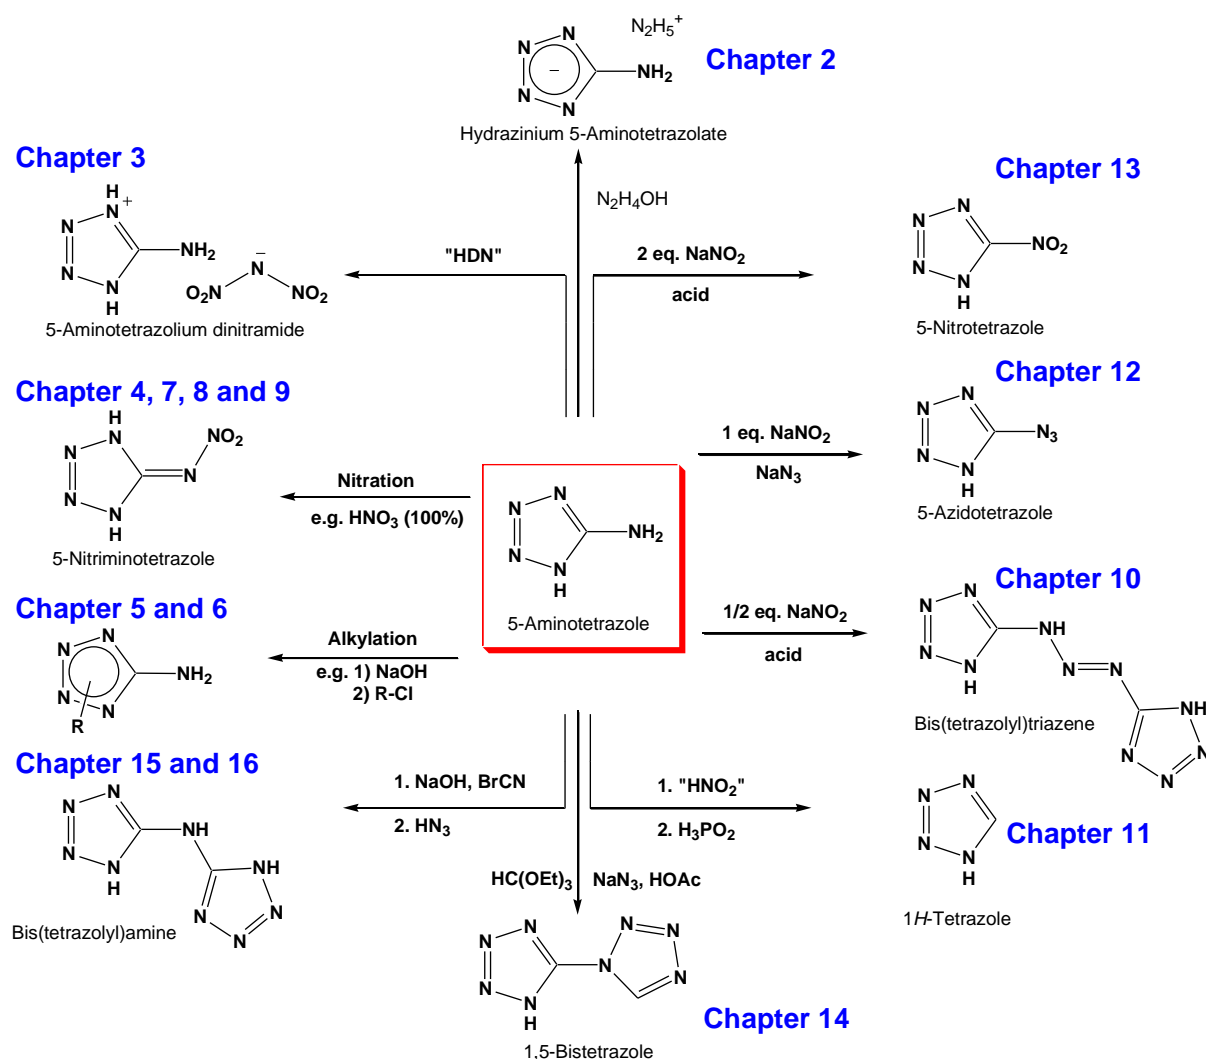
$N_2H_5^+$
N N − N N N $NH_2$
Chapter 2
Hydrazinium 5-Aminotetrazolate

Chapter 3
H N + N N N H $NH_2$ − N $O_2N$ $NO_2$
5-Aminotetrazolium dinitramide

$N_2H_4OH$

"HDN"

2 eq. $NaNO_2$
acid

Chapter 13
N N N N H $NO_2$
5-Nitrotetrazole

Chapter 12
N N N N H $N_3$
5-Azidotetrazole

Chapter 4, 7, 8 and 9
H N $NO_2$ N N N N H
5-Nitriminotetrazole

Nitration
e.g. $HNO_3$ (100%)

N N N N H $NH_2$
5-Aminotetrazole

1 eq. $NaNO_2$
$NaN_3$

Chapter 10
N N N N H NH N N NH N N N
Bis(tetrazolyl)triazene

1/2 eq. $NaNO_2$
acid

Chapter 5 and 6
N N N N R $NH_2$

Alkylation
e.g. 1) NaOH
2) R-Cl

Chapter 15 and 16
N N N N H NH NH N N N
Bis(tetrazolyl)amine

1. NaOH, BrCN
2. $HN_3$

1. "$HNO_2$"
2. $H_3PO_2$

N N N N H
Chapter 11
1$H$-Tetrazole

$HC(OEt)_3$ $NaN_3$, HOAc

N N N N H N N N N
Chapter 14
1,5-Bistetrazole